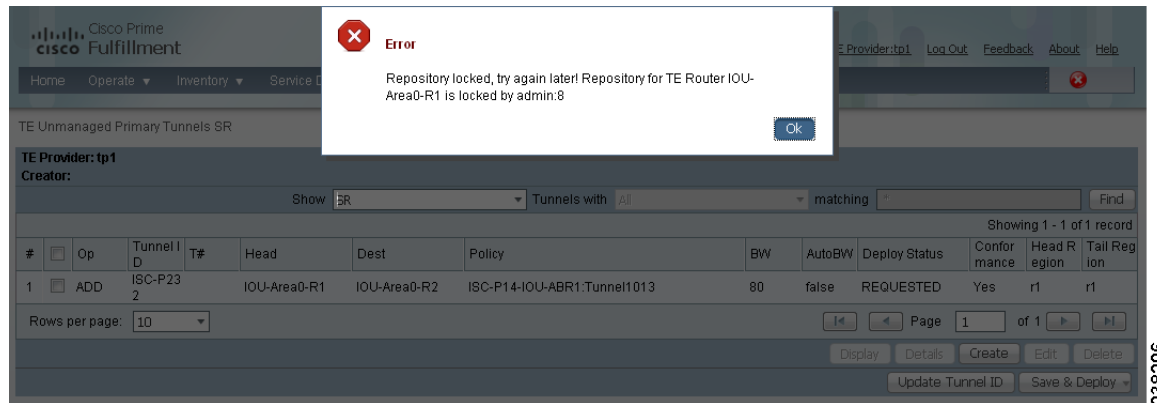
Cisco Prime Fulfillment

TE Provider:tp1 Log Out Feedback About Help

Home Operate ▼ Inventory ▼ Service D

Error

Repository locked, try again later! Repository for TE Router IOU-Area0-R1 is locked by admin:8

Ok

TE Unmanaged Primary Tunnels SR

TE Provider: tp1
Creator:

Show SR ▼ Tunnels with All ▼ matching * Find

Showing 1 - 1 of 1 record

| # | | Op | Tunnel ID | T# | Head | Dest | Policy | BW | AutoBW | Deploy Status | Conformance | Head Region | Tail Region |
|---|---|---|---|---|---|---|---|---|---|---|---|---|---|
| 1 | | ADD | ISC-P232 | | IOU-Area0-R1 | IOU-Area0-R2 | ISC-P14-IOU-ABR1:Tunnel1013 | 80 | false | REQUESTED | Yes | r1 | r1 |

Rows per page: 10 ▼

Page 1 of 1

Display Details Create Edit Delete

Update Tunnel ID Save & Deploy ▼

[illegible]